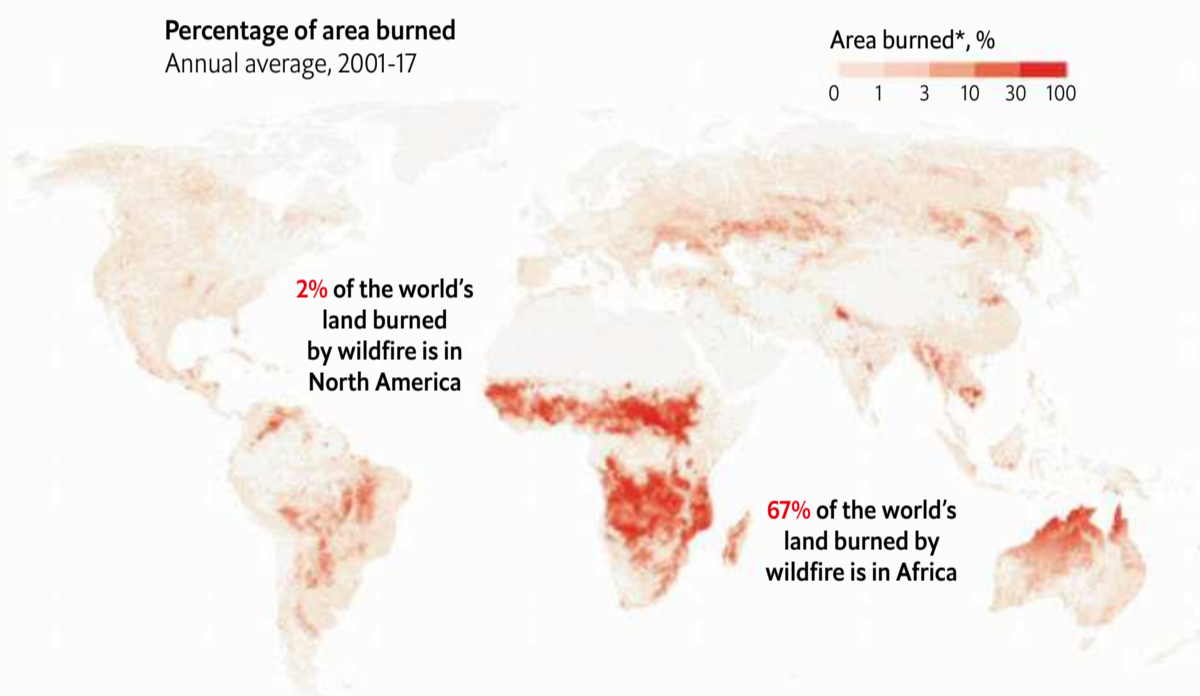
Percentage of area burned
Annual average, 2001-17

Area burned*, %
0 1 3 10 30 100

2% of the world's land burned by wildfire is in North America

67% of the world's land burned by wildfire is in Africa